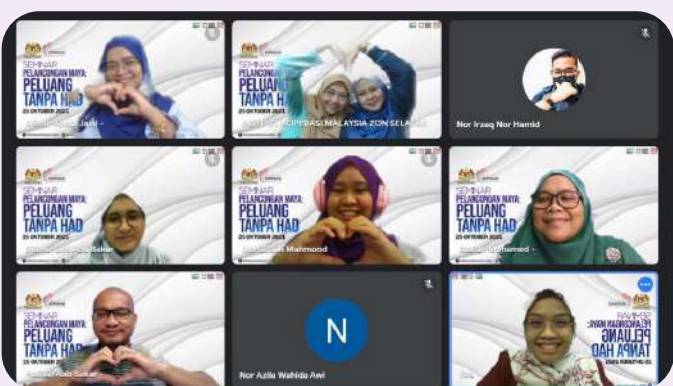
SEMINAR PELANCONGAN MAYA: PELUANG TANPA HAD
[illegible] Jalil

SEMINAR PELANCONGAN MAYA: PELUANG TANPA HAD
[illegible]ONSASI MALAYSIA ZON SELATAN

Nor Irzaq Nor Hamid

SEMINAR PELANCONGAN MAYA: PELUANG TANPA HAD
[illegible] Sakar

SEMINAR PELANCONGAN MAYA: PELUANG TANPA HAD
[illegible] Mahmood

SEMINAR PELANCONGAN MAYA: PELUANG TANPA HAD
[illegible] Mohamed

SEMINAR PELANCONGAN MAYA: PELUANG TANPA HAD
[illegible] Sakar

N
Nor Azila Wahida Awi

SEMINAR PELANCONGAN MAYA: PELUANG TANPA HAD